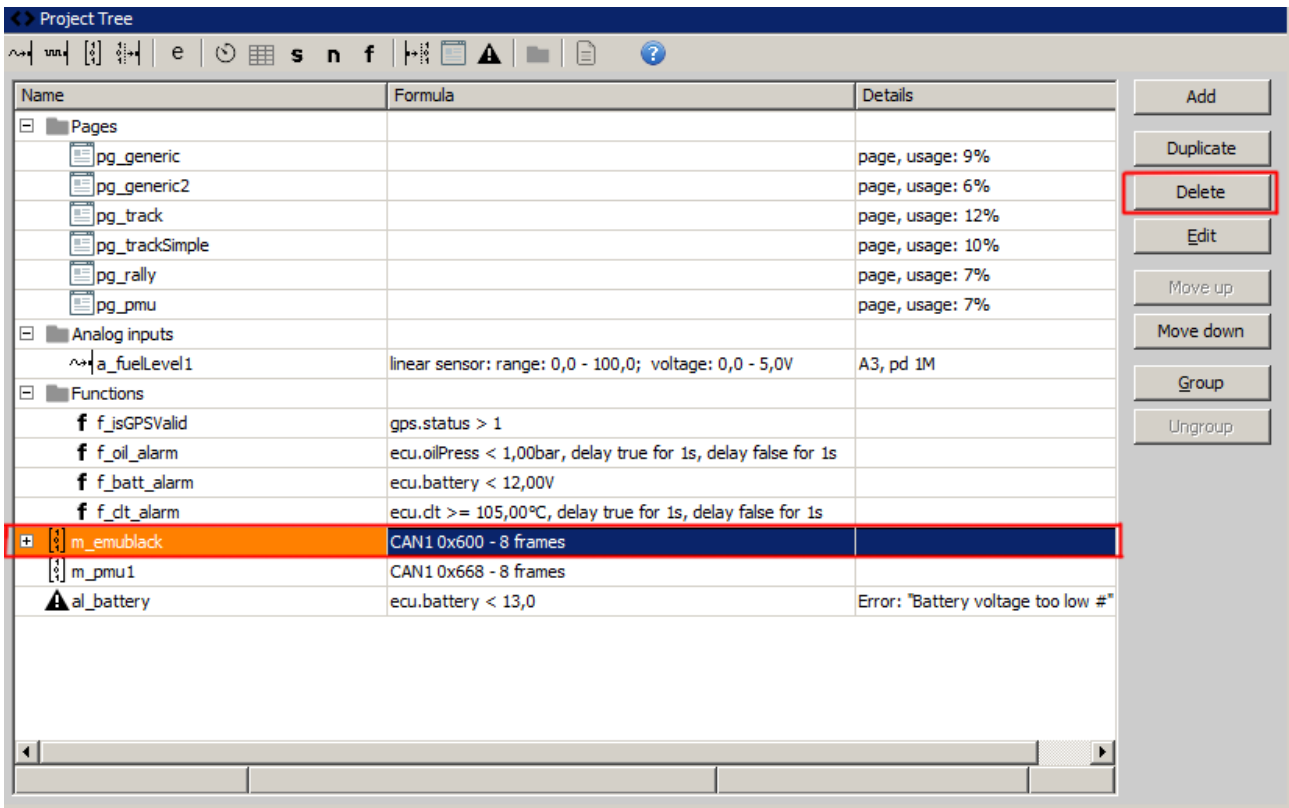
Project Tree

e s n f

| Name | Formula | Details |
|---|---|---|
| Pages | | |
| pg_generic | | page, usage: 9% |
| pg_generic2 | | page, usage: 6% |
| pg_track | | page, usage: 12% |
| pg_trackSimple | | page, usage: 10% |
| pg_rally | | page, usage: 7% |
| pg_pmu | | page, usage: 7% |
| Analog inputs | | |
| a_fuelLevel1 | linear sensor: range: 0,0 - 100,0; voltage: 0,0 - 5,0V | A3, pd 1M |
| Functions | | |
| f_isGPSValid | gps.status > 1 | |
| f_oil_alarm | ecu.oilPress < 1,00bar, delay true for 1s, delay false for 1s | |
| f_batt_alarm | ecu.battery < 12,00V | |
| f_clt_alarm | ecu.clt >= 105,00°C, delay true for 1s, delay false for 1s | |
| m_emublack | CAN1 0x600 - 8 frames | |
| m_pmu1 | CAN1 0x668 - 8 frames | |
| al_battery | ecu.battery < 13,0 | Error: "Battery voltage too low #" |

Add
Duplicate
Delete
Edit
Move up
Move down
Group
Ungroup